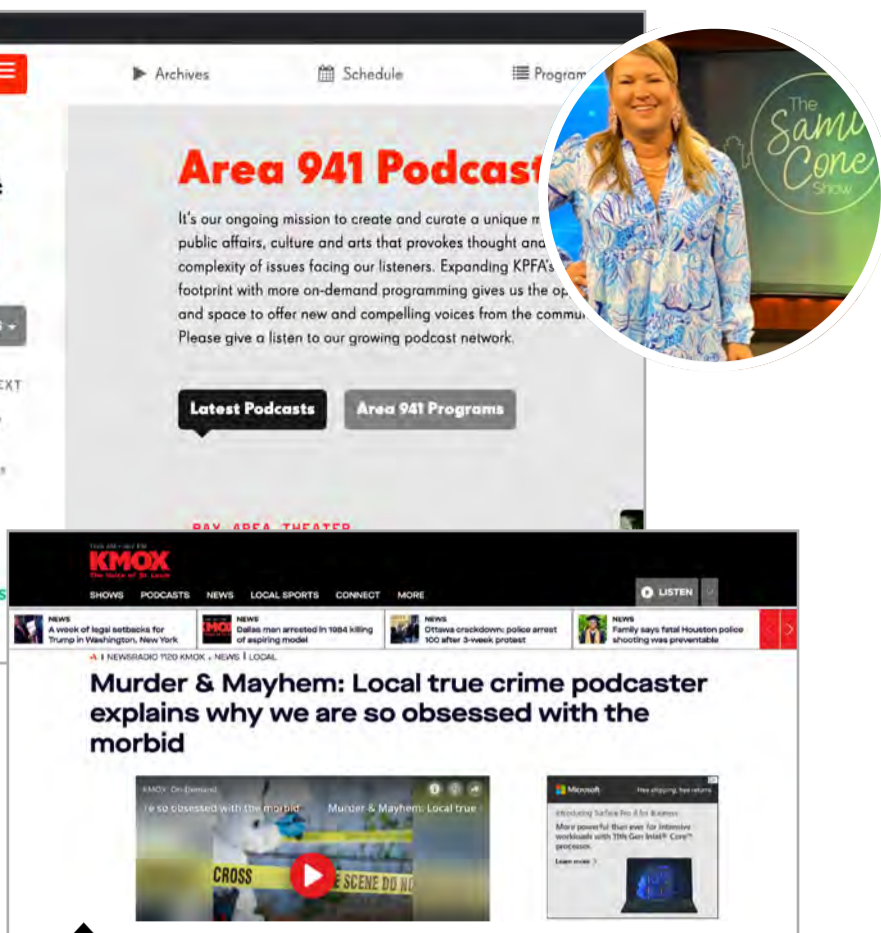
Archives Schedule Program

Area 941 Podcast

It's our ongoing mission to create and curate a unique m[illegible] public affairs, culture and arts that provokes thought and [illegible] complexity of issues facing our listeners. Expanding KPFA's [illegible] footprint with more on-demand programming gives us the op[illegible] and space to offer new and compelling voices from the commu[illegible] Please give a listen to our growing podcast network.

Latest Podcasts Area 941 Programs

BAY AREA THEATER

The Sami Cone Show

KMOX
The Voice of St. Louis

SHOWS PODCASTS NEWS LOCAL SPORTS CONNECT MORE LISTEN

NEWS A week of legal setbacks for Trump in Washington, New York
NEWS Dallas man arrested in 1984 killing of aspiring model
NEWS Ottawa crackdown: police arrest 100 after 3-week protest
NEWS Family says fatal Houston police shooting was preventable

NEWSRADIO 1120 KMOX • NEWS | LOCAL

Murder & Mayhem: Local true crime podcaster explains why we are so obsessed with the morbid

KMOX On-Demand
e so obsessed with the morbid Murder & Mayhem: Local true

CROSS SCENE DO NO

Microsoft
Introducing Surface Pro 8 for Business
More powerful than ever for intensive workloads with 11th Gen Intel® Core™ processors.
Learn more